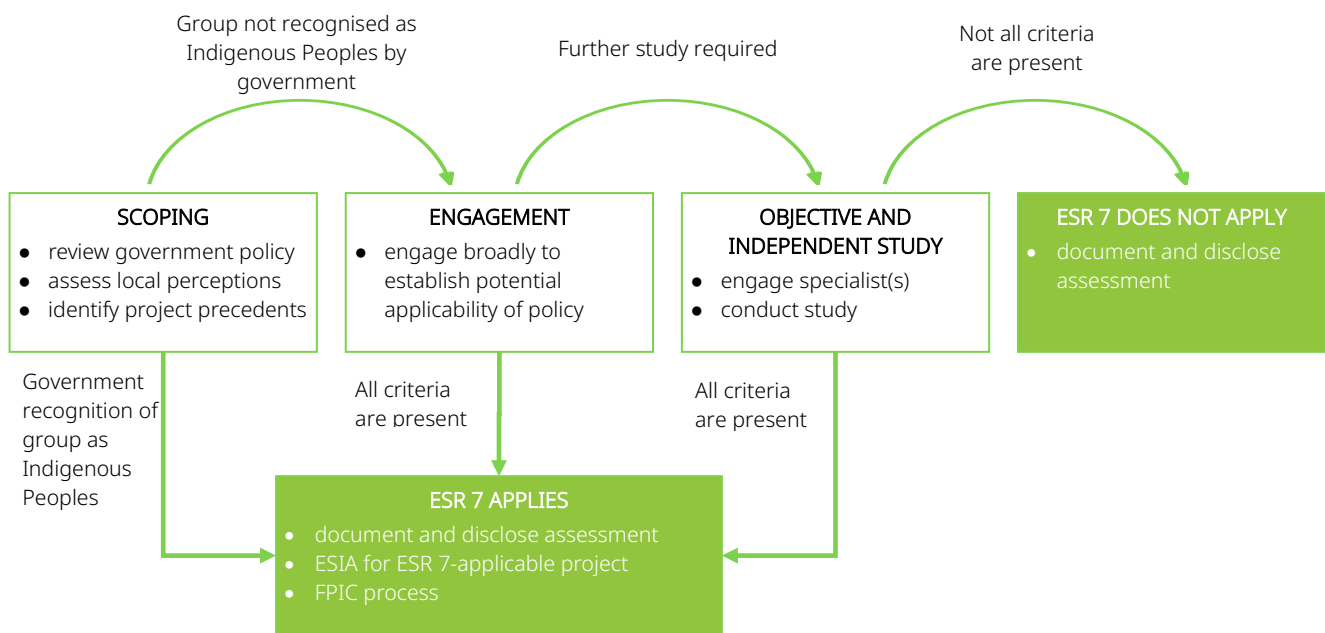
Group not recognised as Indigenous Peoples by government

Further study required

Not all criteria are present

SCOPING
- review government policy
- assess local perceptions
- identify project precedents

ENGAGEMENT
- engage broadly to establish potential applicability of policy

OBJECTIVE AND INDEPENDENT STUDY
- engage specialist(s)
- conduct study

ESR 7 DOES NOT APPLY
- document and disclose assessment

Government recognition of group as Indigenous Peoples

All criteria are present

All criteria are present

ESR 7 APPLIES
- document and disclose assessment
- ESIA for ESR 7-applicable project
- FPIC process